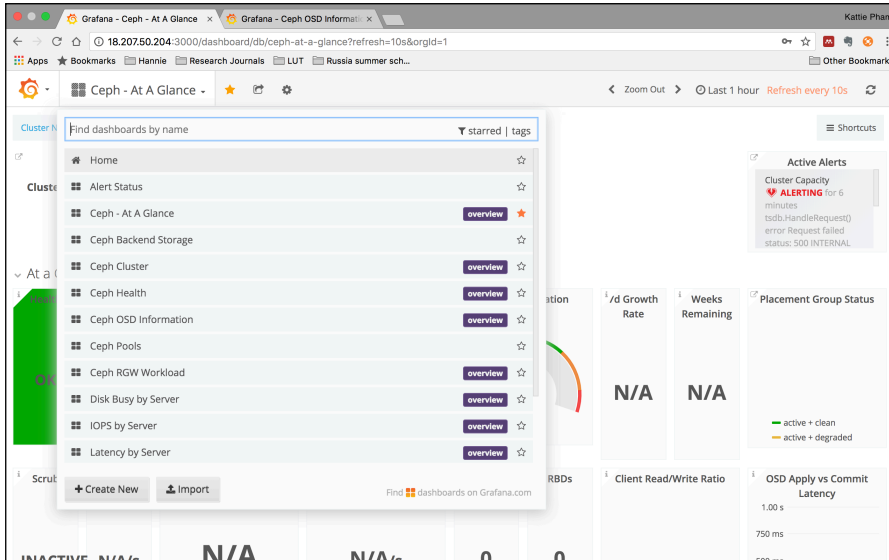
Grafana - Ceph - At A Glance ×
Grafana - Ceph OSD Informati ×
Kattie Phan

18.207.50.204:3000/dashboard/db/ceph-at-a-glance?refresh=10s&orgId=1

Apps
Bookmarks
Hannie
Research Journals
LUT
Russia summer sch...
Other Bookmarks

Ceph - At A Glance
Zoom Out
Last 1 hour
Refresh every 10s

Cluster N
Shortcuts

Find dashboards by name
starred | tags

Home
Alert Status
Ceph - At A Glance overview
Ceph Backend Storage
Ceph Cluster overview
Ceph Health overview
Ceph OSD Information overview
Ceph Pools
Ceph RGW Workload overview
Disk Busy by Server overview
IOPS by Server overview
Latency by Server overview

Create New
Import
Find dashboards on Grafana.com

Cluste
At a
Healt
OK
Scrub
INACTIVE N/A/s
N/A
N/A/s
0
0

Active Alerts
Cluster Capacity
ALERTING for 6 minutes
tsdb.HandleRequest() error Request failed status: 500 INTERNAL

ation
/d Growth Rate
N/A
Weeks Remaining
N/A
Placement Group Status
active + clean
active + degraded

RBDs
Client Read/Write Ratio
OSD Apply vs Commit Latency
1.00 s
750 ms
500 ms